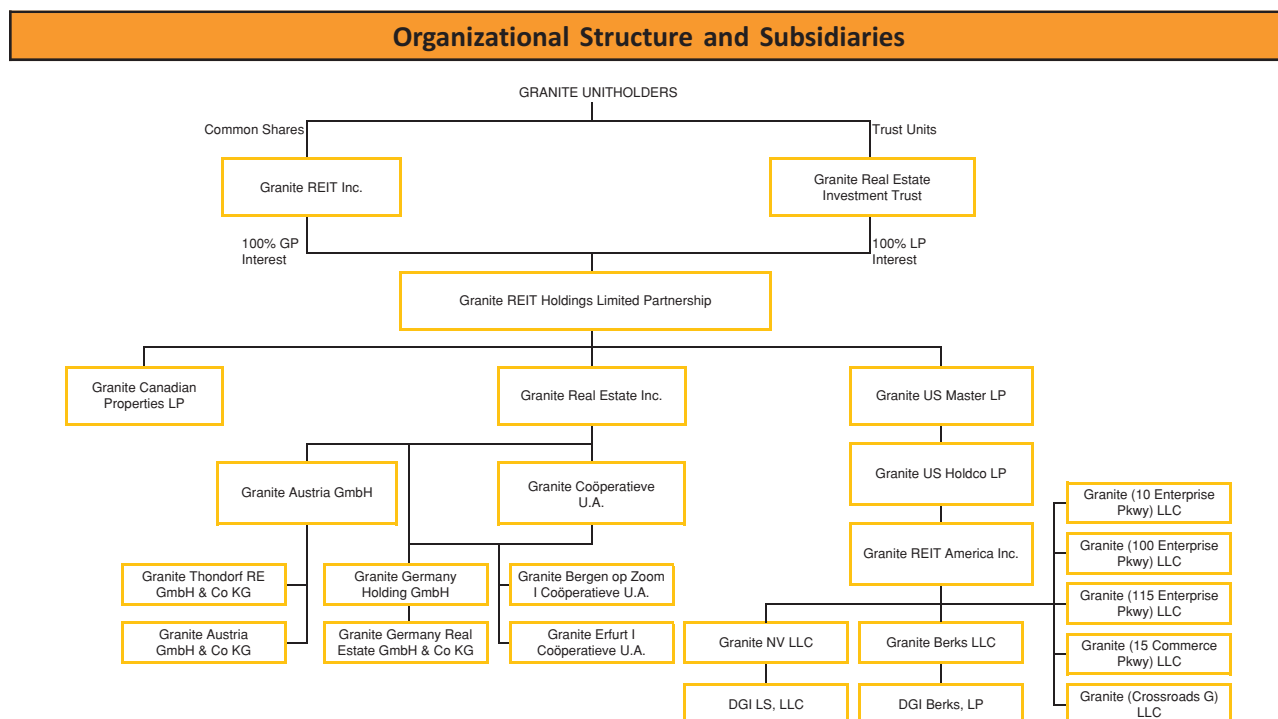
Organizational Structure and Subsidiaries

GRANITE UNITHOLDERS

Common Shares

Trust Units

Granite REIT Inc.

Granite Real Estate Investment Trust

100% GP Interest

100% LP Interest

Granite REIT Holdings Limited Partnership

Granite Canadian Properties LP

Granite Real Estate Inc.

Granite US Master LP

Granite Austria GmbH

Granite Coöperatieve U.A.

Granite US Holdco LP

Granite (10 Enterprise Pkwy) LLC

Granite (100 Enterprise Pkwy) LLC

Granite (115 Enterprise Pkwy) LLC

Granite (15 Commerce Pkwy) LLC

Granite (Crossroads G) LLC

Granite REIT America Inc.

Granite Thondorf RE GmbH & Co KG

Granite Germany Holding GmbH

Granite Bergen op Zoom I Coöperatieve U.A.

Granite Austria GmbH & Co KG

Granite Germany Real Estate GmbH & Co KG

Granite Erfurt I Coöperatieve U.A.

Granite NV LLC

Granite Berks LLC

DGI LS, LLC

DGI Berks, LP